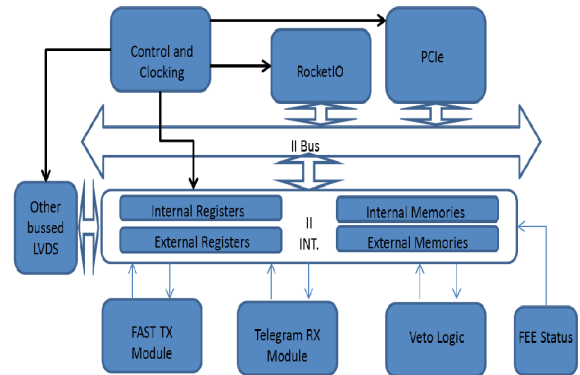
Control and Clocking

RocketIO

PCIe

II Bus

Other bussed LVDS

Internal Registers

External Registers

II INT.

Internal Memories

External Memories

FAST TX Module

Telegram RX Module

Veto Logic

FEE Status